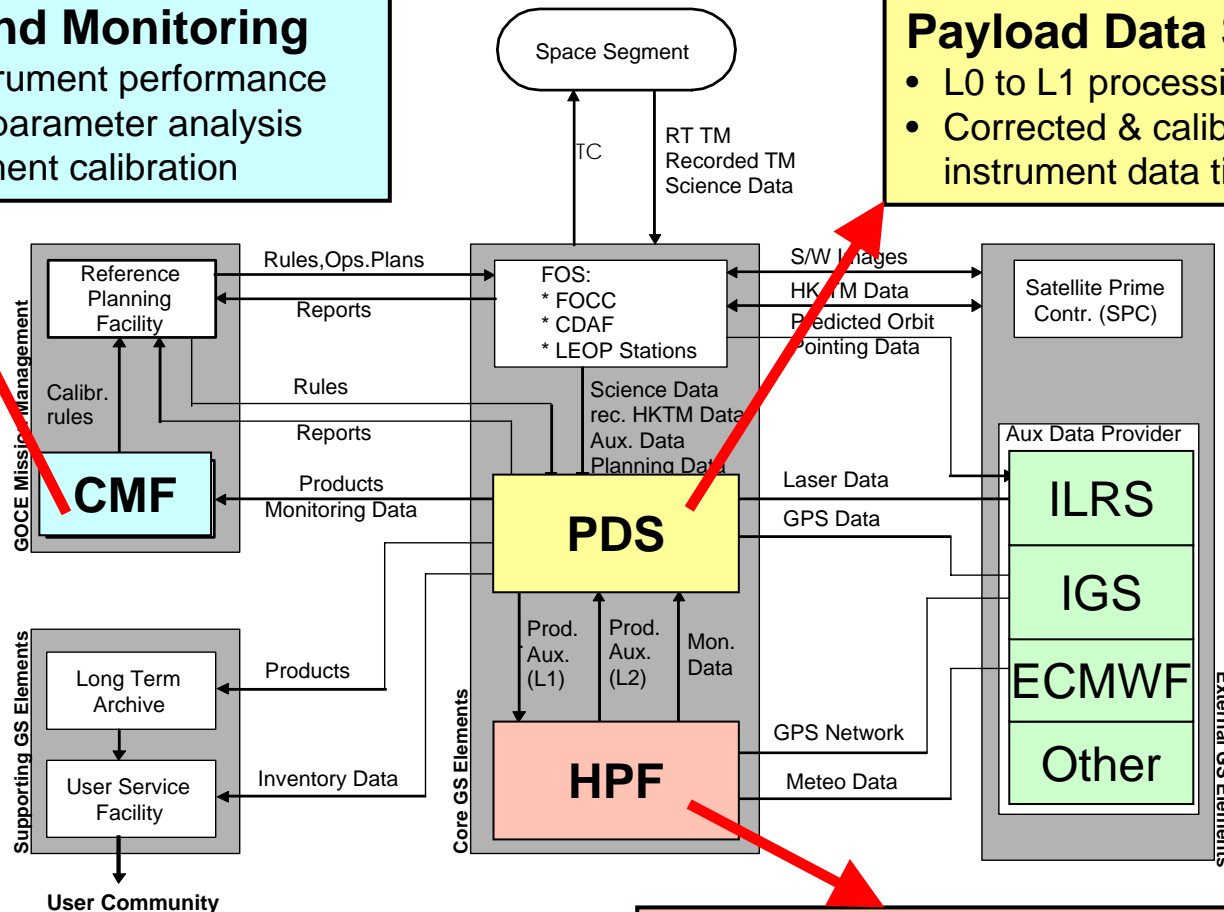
nd Monitoring
rument performance
parameter analysis
ment calibration

Space Segment

TC

RT TM
Recorded TM
Science Data

Payload Data S
• L0 to L1 processi
• Corrected & calib
instrument data ti

GOCE Missio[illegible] Management

Reference Planning Facility

Rules,Ops.Plans

Reports

FOS:
* FOCC
* CDAF
* LEOP Stations

S/W I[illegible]ages
HK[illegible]M Data
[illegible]edicted Orbit
Pointing Data

Satellite Prime Contr. (SPC)

Calibr. rules

Rules

Reports

Science Data
rec. HKTM Data
Aux. Data
Planning Data

Aux Data Provider

CMF

Products
Monitoring Data

PDS

Laser Data

GPS Data

ILRS

IGS

ECMWF

Other

External GS Elements

Supporting GS Elements

Long Term Archive

Products

Prod. Aux. (L1)

Prod. Aux. (L2)

Mon. Data

User Service Facility

Inventory Data

Core GS Elements

HPF

GPS Network

Meteo Data

User Community